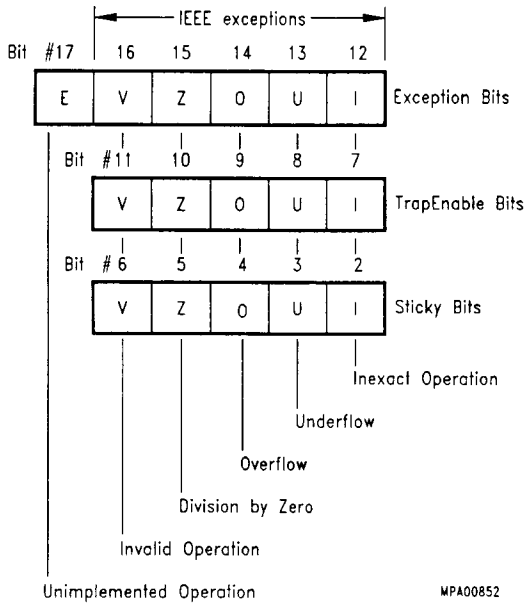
IEEE exceptions

Bit #17 16 15 14 13 12

| E | V | Z | O | U | I |
|---|---|---|---|---|---|

Exception Bits

Bit #11 10 9 8 7

| V | Z | O | U | I |
|---|---|---|---|---|

TrapEnable Bits

Bit # 6 5 4 3 2

| V | Z | O | U | I |
|---|---|---|---|---|

Sticky Bits

Inexact Operation

Underflow

Overflow

Division by Zero

Invalid Operation

Unimplemented Operation

MPA00852